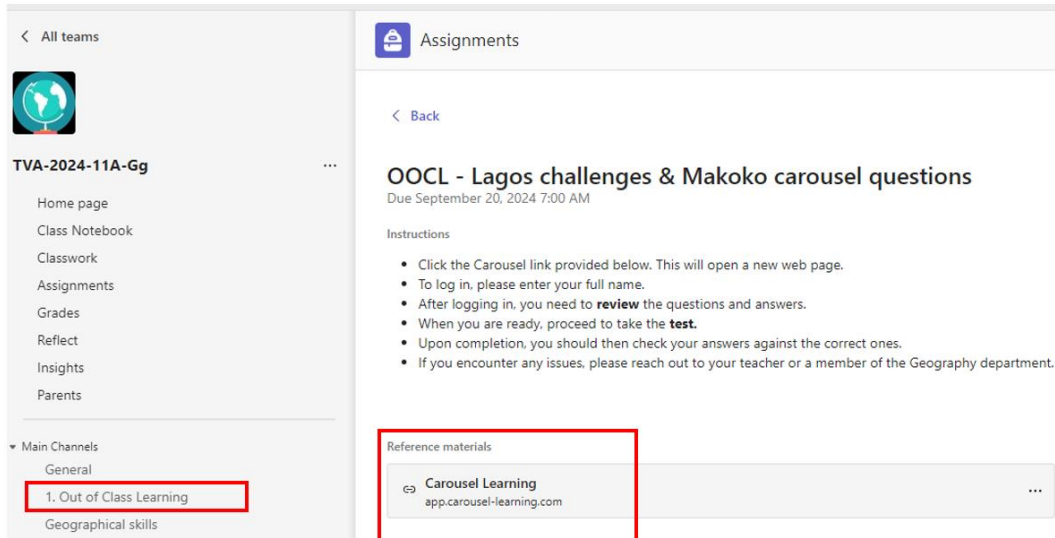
< All teams

TVA-2024-11A-Gg ···

Home page
Class Notebook
Classwork
Assignments
Grades
Reflect
Insights
Parents

Main Channels
General
1. Out of Class Learning
Geographical skills

Assignments

< Back

OOCL - Lagos challenges & Makoko carousel questions
Due September 20, 2024 7:00 AM

Instructions

- Click the Carousel link provided below. This will open a new web page.
- To log in, please enter your full name.
- After logging in, you need to **review** the questions and answers.
- When you are ready, proceed to take the **test.**
- Upon completion, you should then check your answers against the correct ones.
- If you encounter any issues, please reach out to your teacher or a member of the Geography department.

Reference materials

Carousel Learning
app.carousel-learning.com
···